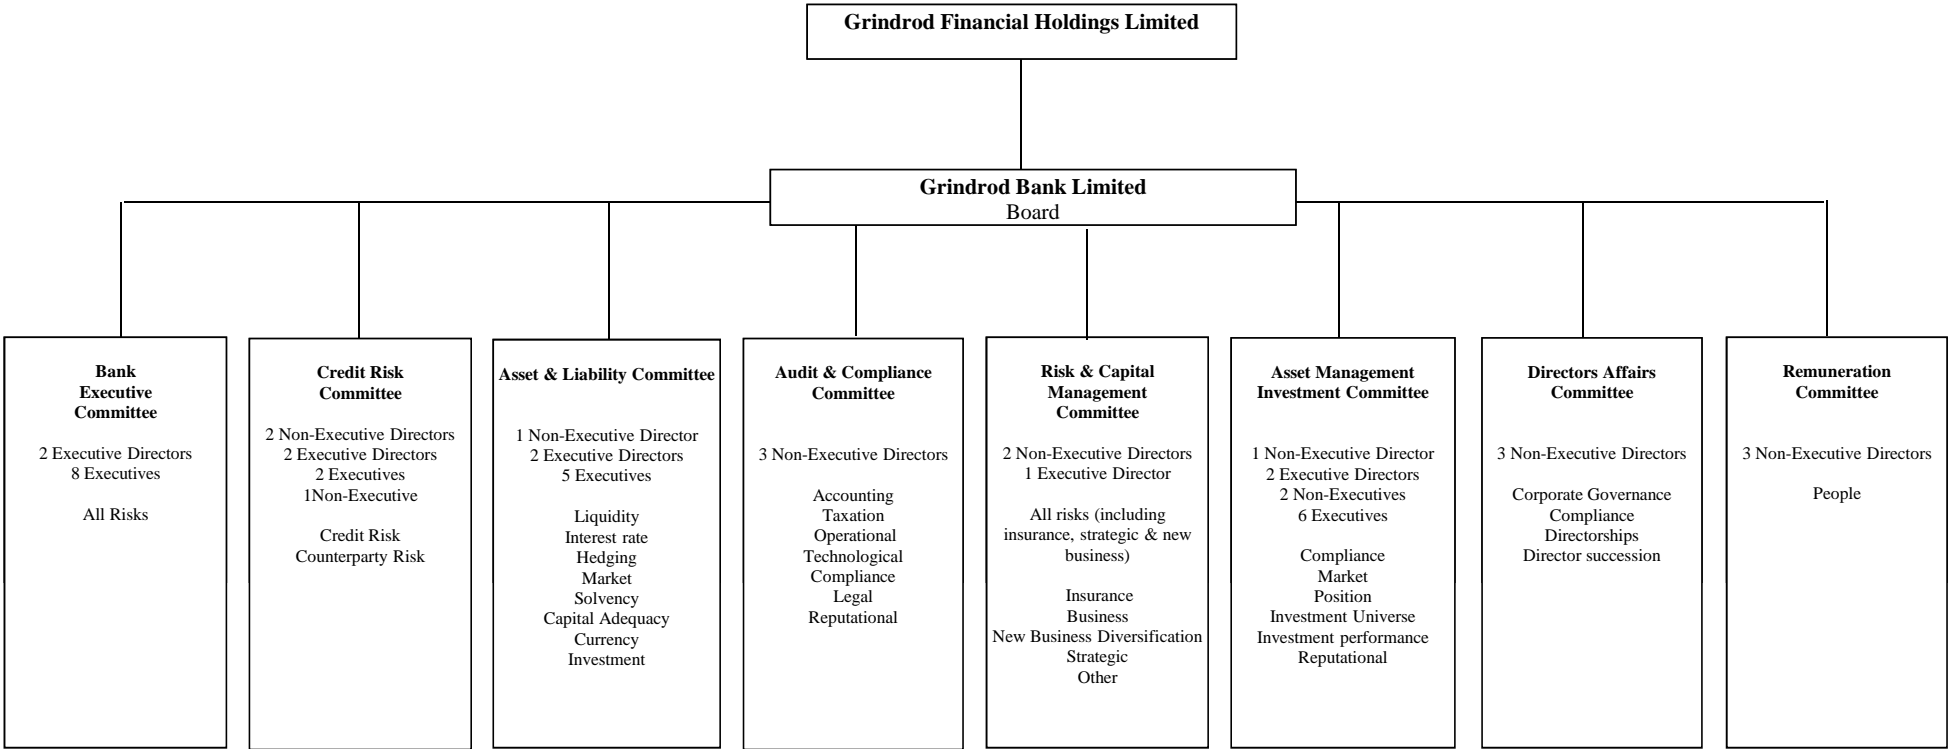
Grindrod Financial Holdings Limited

Grindrod Bank Limited
Board

Bank Executive Committee

2 Executive Directors
8 Executives

All Risks

Credit Risk Committee

2 Non-Executive Directors
2 Executive Directors
2 Executives
1Non-Executive

Credit Risk
Counterparty Risk

Asset & Liability Committee

1 Non-Executive Director
2 Executive Directors
5 Executives

Liquidity
Interest rate
Hedging
Market
Solvency
Capital Adequacy
Currency
Investment

Audit & Compliance Committee

3 Non-Executive Directors

Accounting
Taxation
Operational
Technological
Compliance
Legal
Reputational

Risk & Capital Management Committee

2 Non-Executive Directors
1 Executive Director

All risks (including insurance, strategic & new business)

Insurance
Business
New Business Diversification
Strategic
Other

Asset Management Investment Committee

1 Non-Executive Director
2 Executive Directors
2 Non-Executives
6 Executives

Compliance
Market
Position
Investment Universe
Investment performance
Reputational

Directors Affairs Committee

3 Non-Executive Directors

Corporate Governance
Compliance
Directorships
Director succession

Remuneration Committee

3 Non-Executive Directors

People